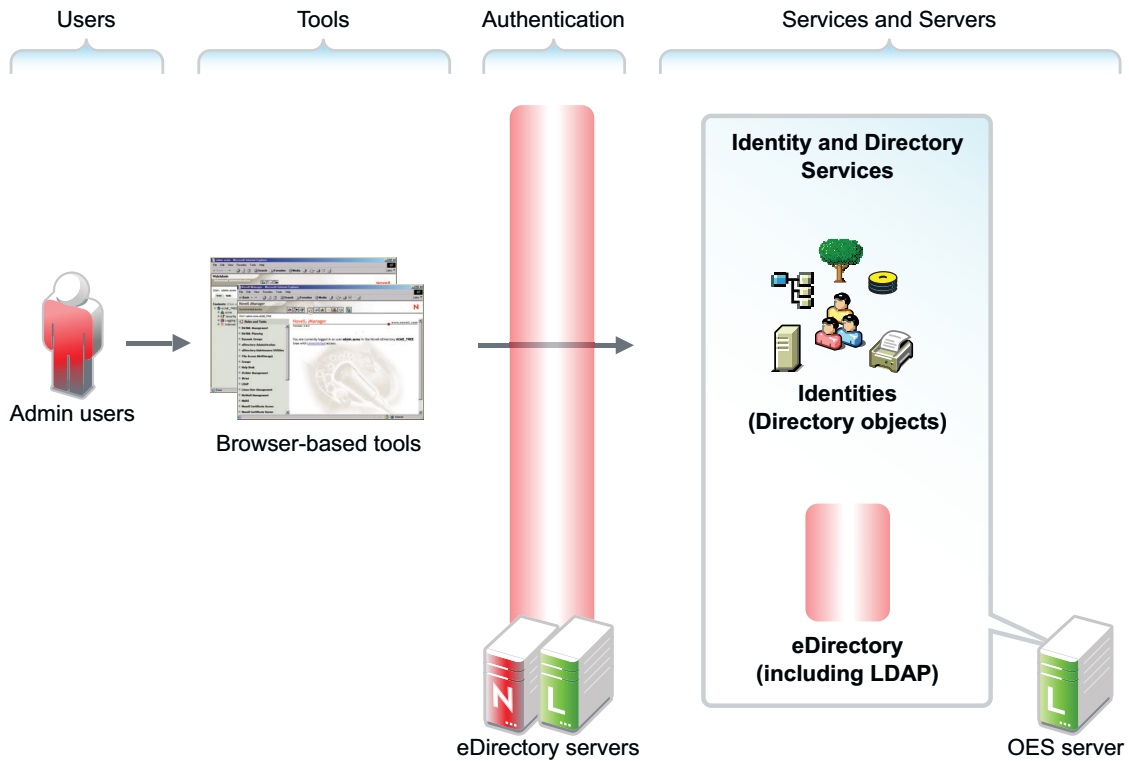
Users

Tools

Authentication

Services and Servers

Admin users

Browser-based tools

Identity and Directory Services

Identities (Directory objects)

eDirectory (including LDAP)

eDirectory servers

OES server